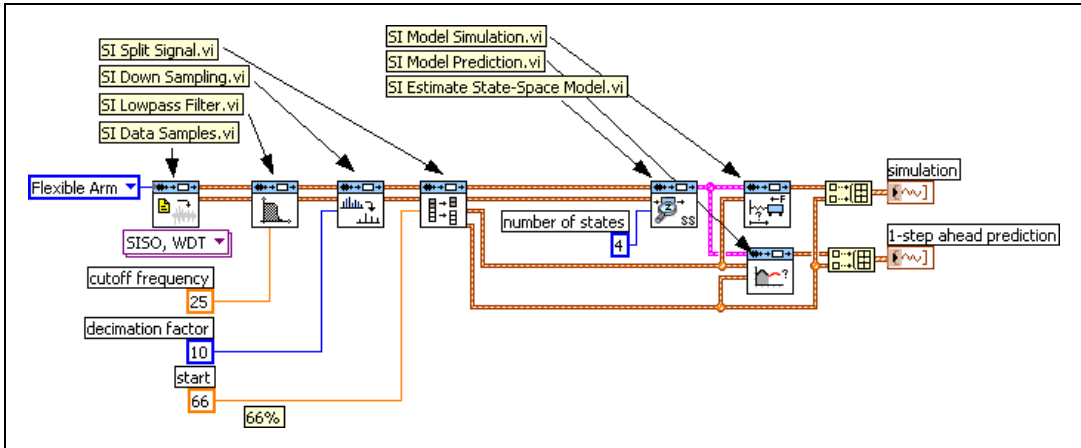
SI Split Signal.vi
SI Down Sampling.vi
SI Lowpass Filter.vi
SI Data Samples.vi
SI Model Simulation.vi
SI Model Prediction.vi
SI Estimate State-Space Model.vi
Flexible Arm
SISO, WDT
cutoff frequency
25
decimation factor
10
start
66
66%
number of states
4
simulation
1-step ahead prediction